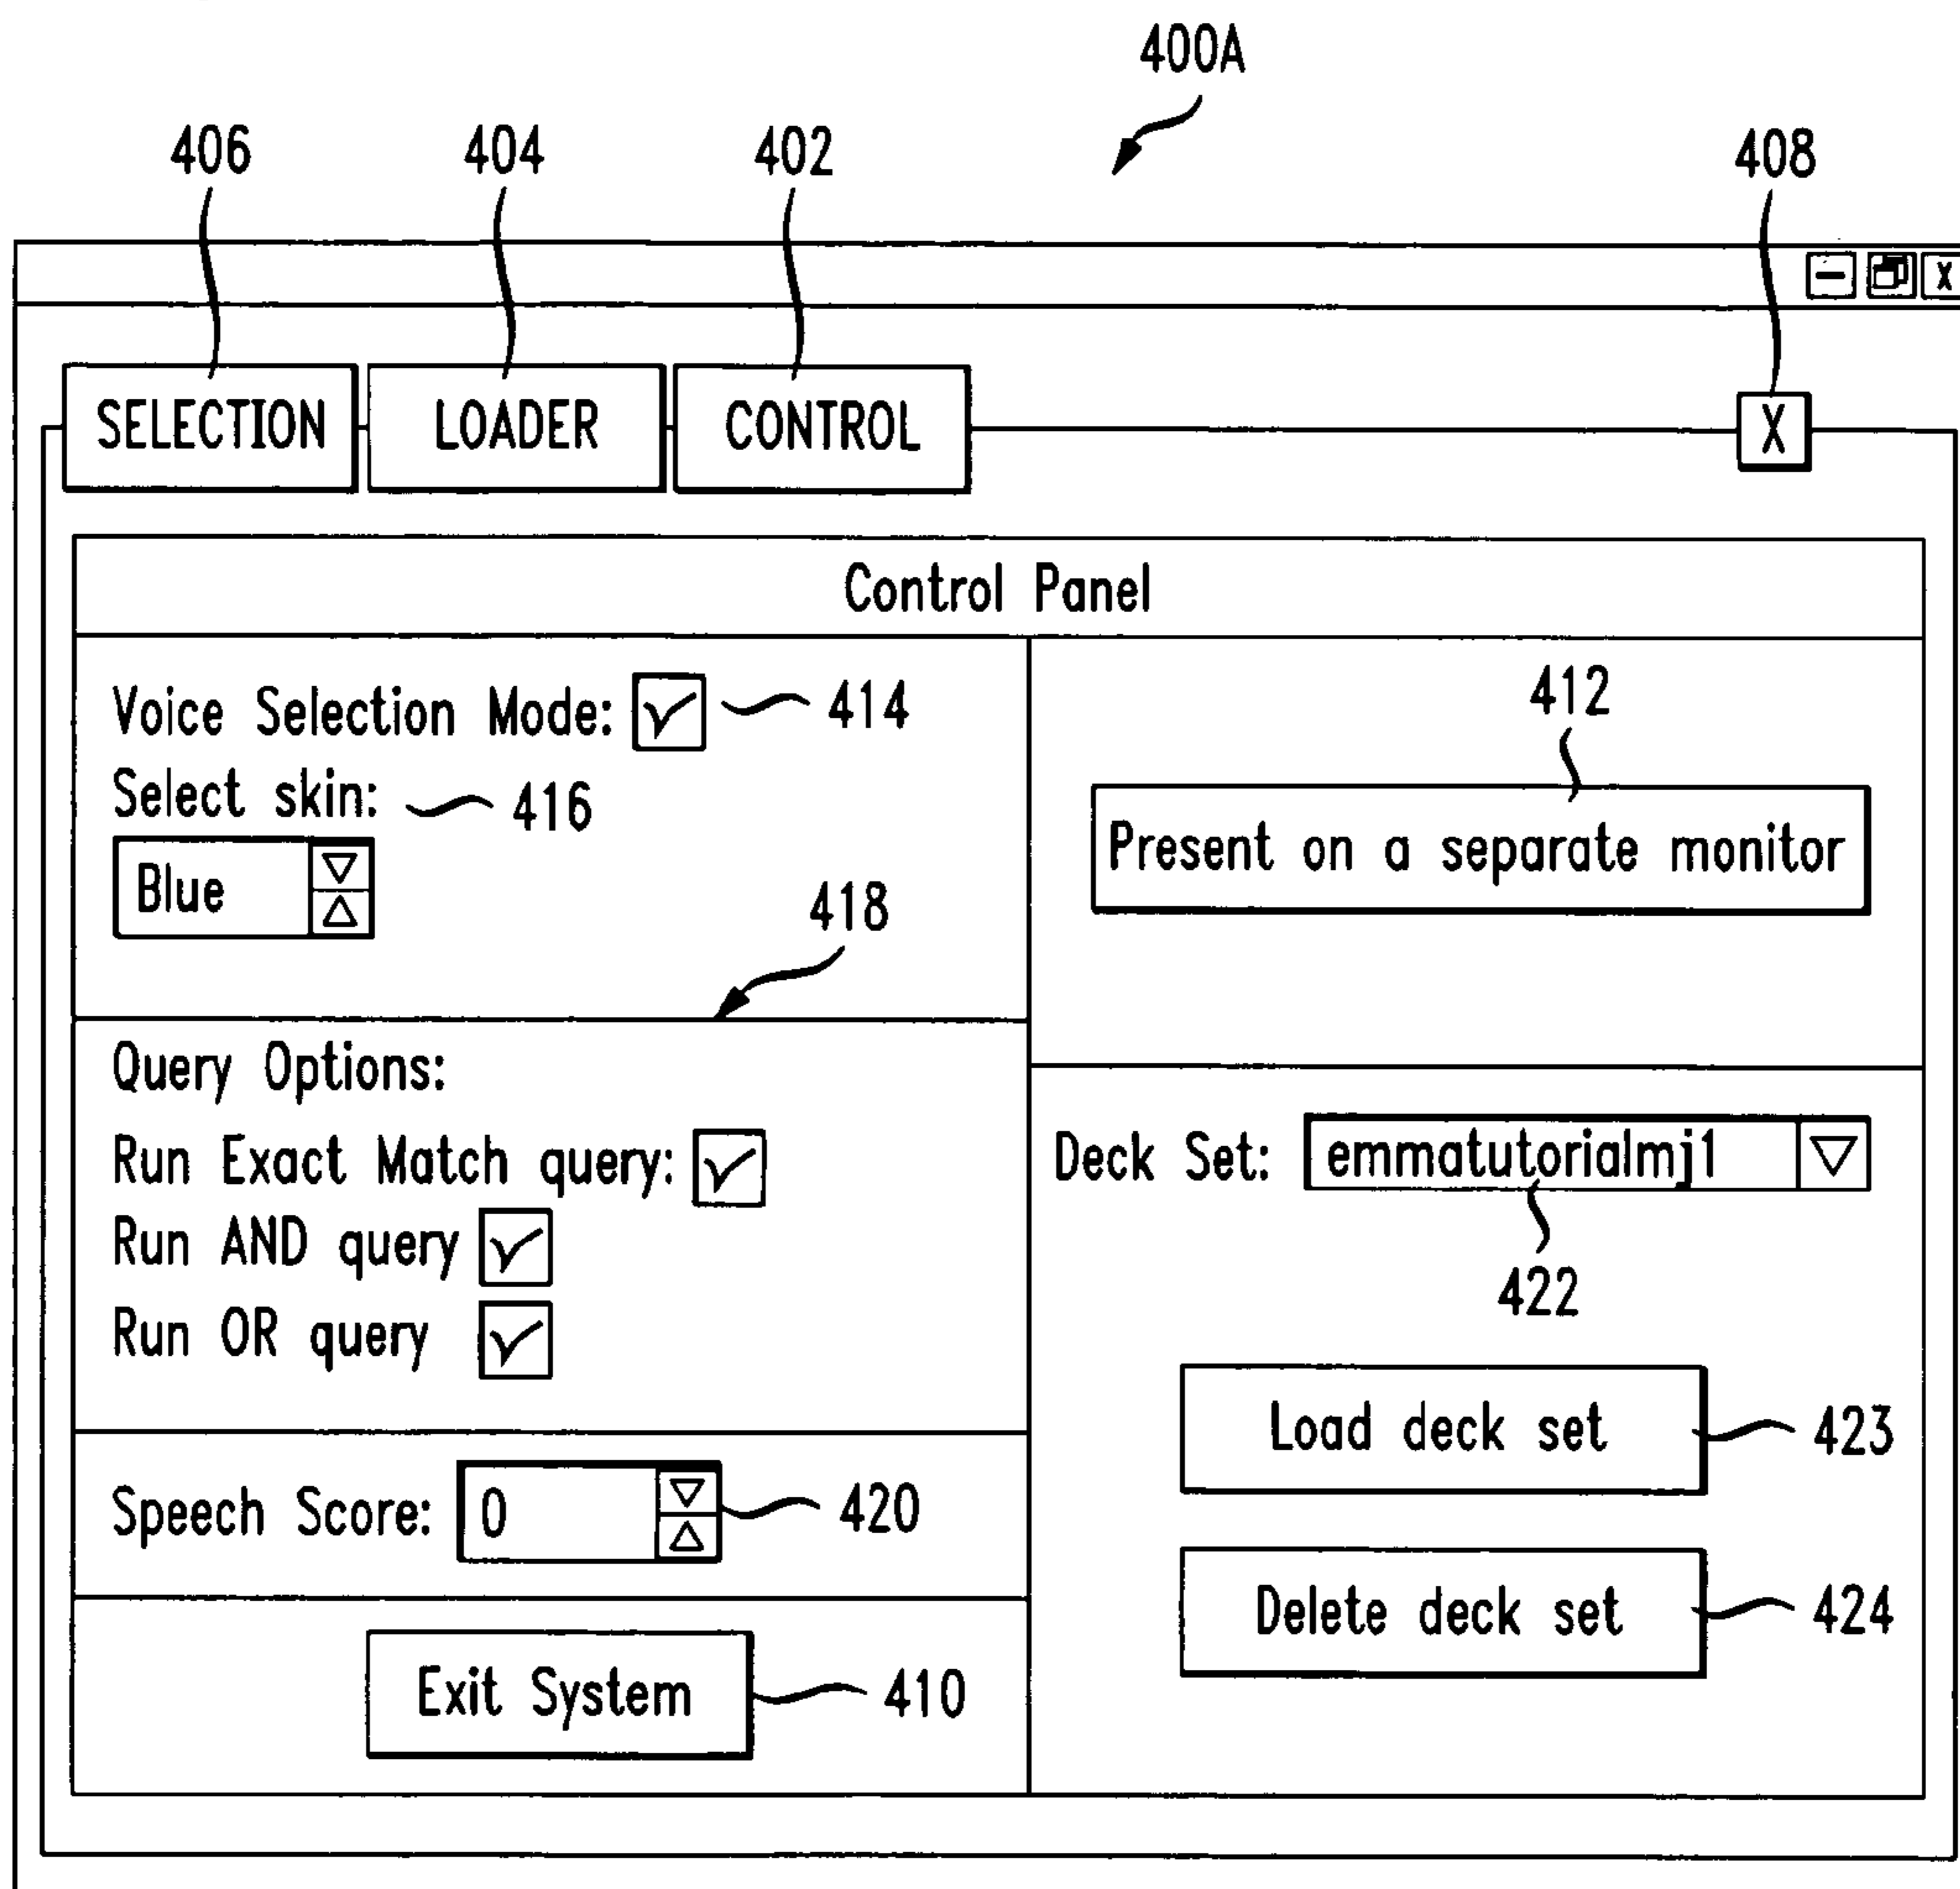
400A

406 404 402 408

SELECTION LOADER CONTROL X

Control Panel

Voice Selection Mode: 414
Select skin: 416
Blue

412
Present on a separate monitor

418

Query Options:
Run Exact Match query:
Run AND query
Run OR query

Deck Set: emmatutorialmj1
422

Load deck set 423

Speech Score: 0 420

Delete deck set 424

Exit System 410